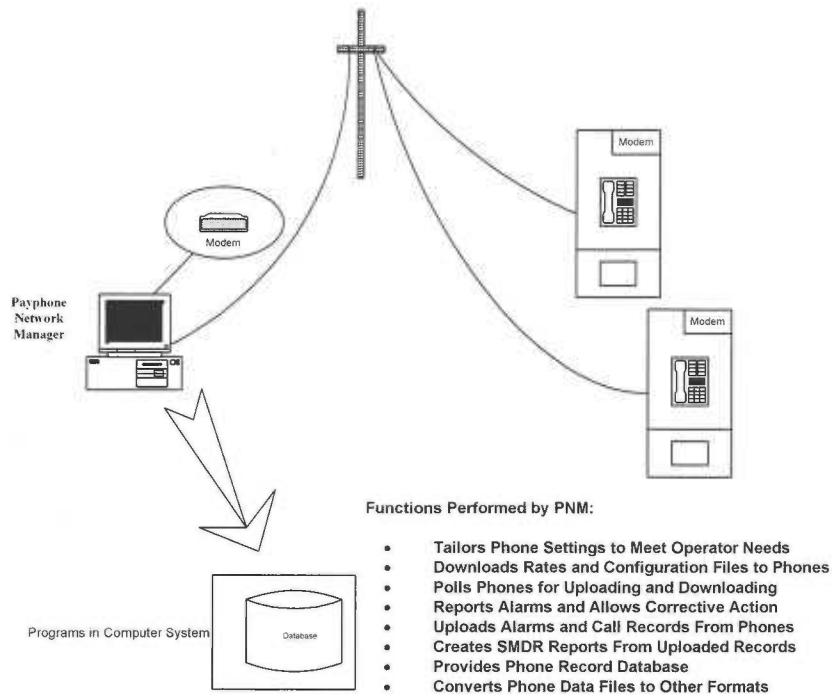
Modem

Modem

Modem

Payphone Network Manager

Functions Performed by PNM:

- Tailors Phone Settings to Meet Operator Needs
- Downloads Rates and Configuration Files to Phones
- Polls Phones for Uploading and Downloading
- Reports Alarms and Allows Corrective Action
- Uploads Alarms and Call Records From Phones
- Creates SMDR Reports From Uploaded Records
- Provides Phone Record Database
- Converts Phone Data Files to Other Formats

Programs in Computer System

Database